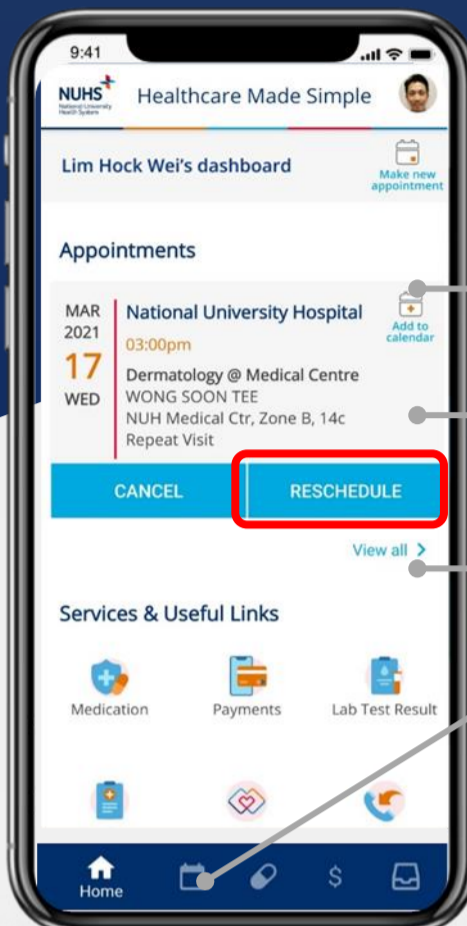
9:41

NUHS National University Health System

Healthcare Made Simple

Lim Hock Wei's dashboard

Make new appointment

Appointments

MAR 2021 17 WED

National University Hospital

03:00pm

Add to calendar

Dermatology @ Medical Centre
WONG SOON TEE
NUH Medical Ctr, Zone B, 14c
Repeat Visit

CANCEL

RESCHEDULE

View all >

Services & Useful Links

Medication

Payments

Lab Test Result

Home

$